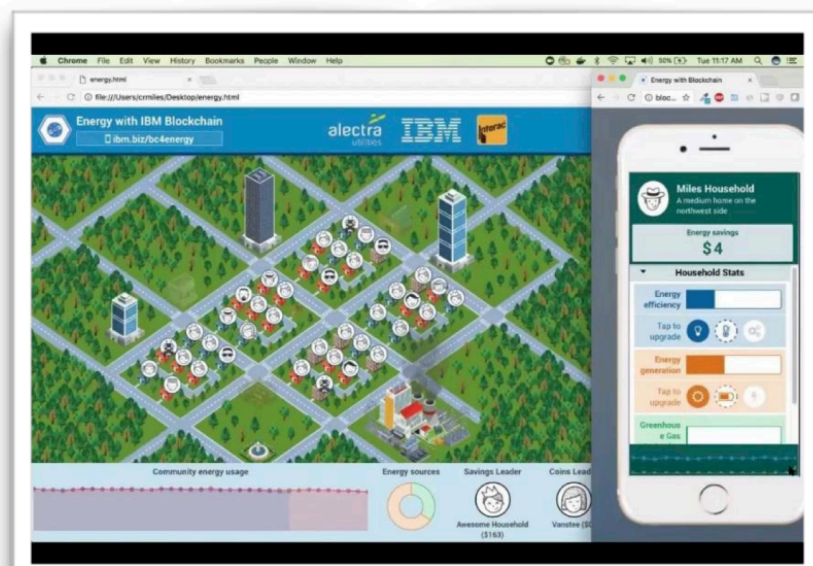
Chrome File Edit View History Bookmarks People Window Help

50% Tue 11:17 AM

energy.html

file:///Users/crmiles/Desktop/energy.html

Energy with IBM Blockchain

ibm.biz/bc4energy

alectra utilities

IBM

Interac

Energy with Blockchain

bloc...

Miles Household

A medium home on the northwest side

Energy savings

$4

Household Stats

Energy efficiency

Tap to upgrade

Energy generation

Tap to upgrade

Greenhouse Gas

Community energy usage

Energy sources

Savings Leader

Coins Lead

Awesome Household ($163)

Vanstee ($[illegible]